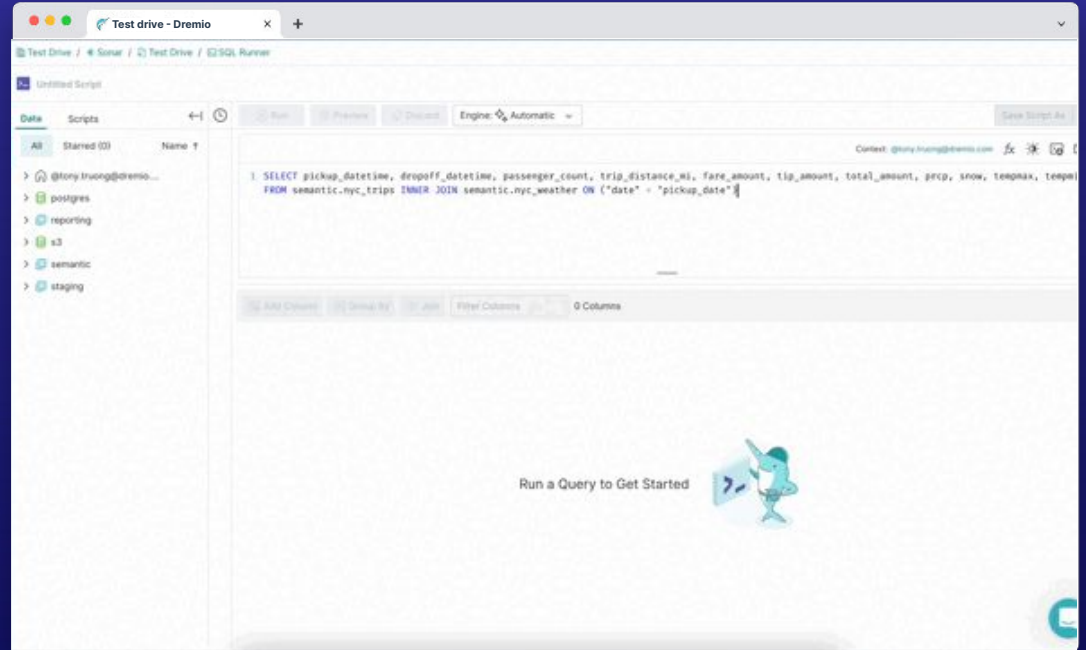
Test drive - Dremio

Test Drive / Sonar / Test Drive / SQL Runner

Untitled Script

Data Scripts

All Starred (0) Name ↑

@tony.truong@dremio...
postgres
reporting
s3
semantic
staging

Run Preview Discard Engine: Automatic

Save Script As

Context: @tony.truong@dremio.com

1 SELECT pickup_datetime, dropoff_datetime, passenger_count, trip_distance_mi, fare_amount, tip_amount, total_amount, prcp, snow, tempmax, tempmi
FROM semantic.nyc_trips INNER JOIN semantic.nyc_weather ON ("date" = "pickup_date")

Add Column Group By Join Filter Columns 0 Columns

Run a Query to Get Started